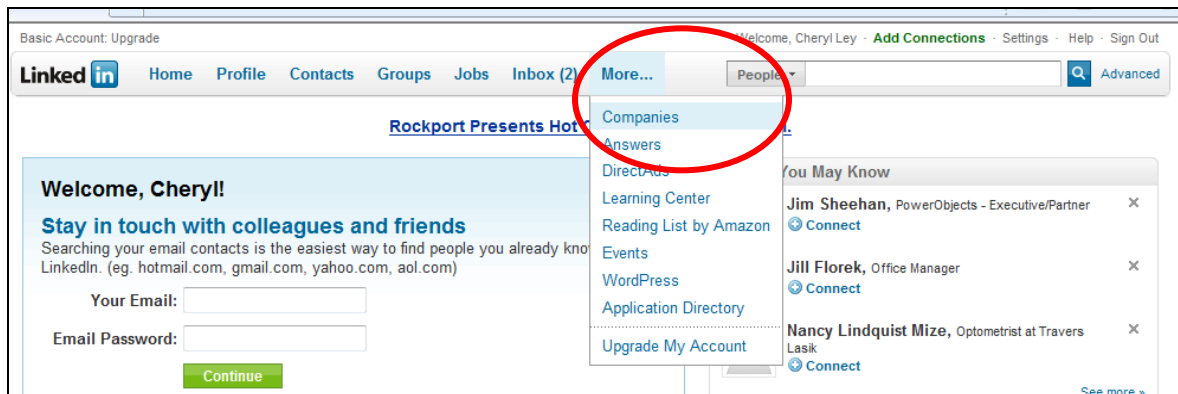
Basic Account: Upgrade

Welcome, Cheryl Ley · Add Connections · Settings · Help · Sign Out

LinkedIn Home Profile Contacts Groups Jobs Inbox (2) More...

People Advanced

Companies
Answers
DirectAds
Learning Center
Reading List by Amazon
Events
WordPress
Application Directory
Upgrade My Account

Rockport Presents Hot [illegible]

You May Know

Jim Sheehan, PowerObjects - Executive/Partner
Connect

Jill Florek, Office Manager
Connect

Nancy Lindquist Mize, Optometrist at Travers Lasik
Connect

See more »

Welcome, Cheryl!

Stay in touch with colleagues and friends

Searching your email contacts is the easiest way to find people you already kno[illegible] LinkedIn. (eg. hotmail.com, gmail.com, yahoo.com, aol.com)

Your Email:

Email Password:

Continue